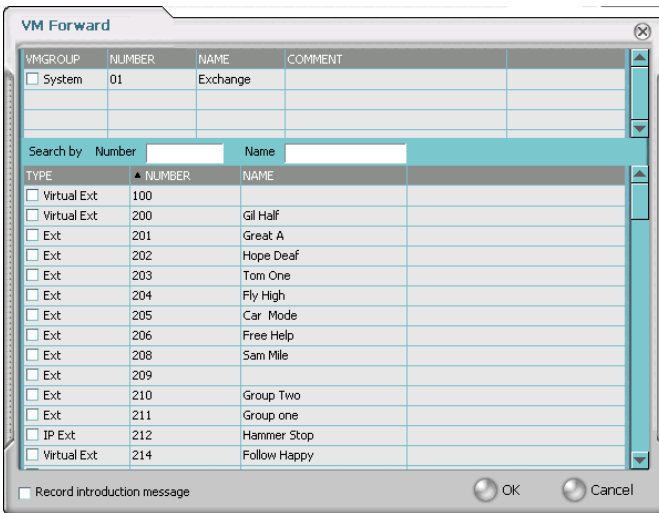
VM Forward

| VMGROUP | NUMBER | NAME | COMMENT |
|---|---|---|---|
| System | 01 | Exchange | |
| | | | |
| | | | |

Search by Number Name

| TYPE | ▲ NUMBER | NAME |
|---|---|---|
| Virtual Ext | 100 | |
| Virtual Ext | 200 | Gil Half |
| Ext | 201 | Great A |
| Ext | 202 | Hope Deaf |
| Ext | 203 | Tom One |
| Ext | 204 | Fly High |
| Ext | 205 | Car Mode |
| Ext | 206 | Free Help |
| Ext | 208 | Sam Mile |
| Ext | 209 | |
| Ext | 210 | Group Two |
| Ext | 211 | Group one |
| IP Ext | 212 | Hammer Stop |
| Virtual Ext | 214 | Follow Happy |

Record introduction message

OK Cancel